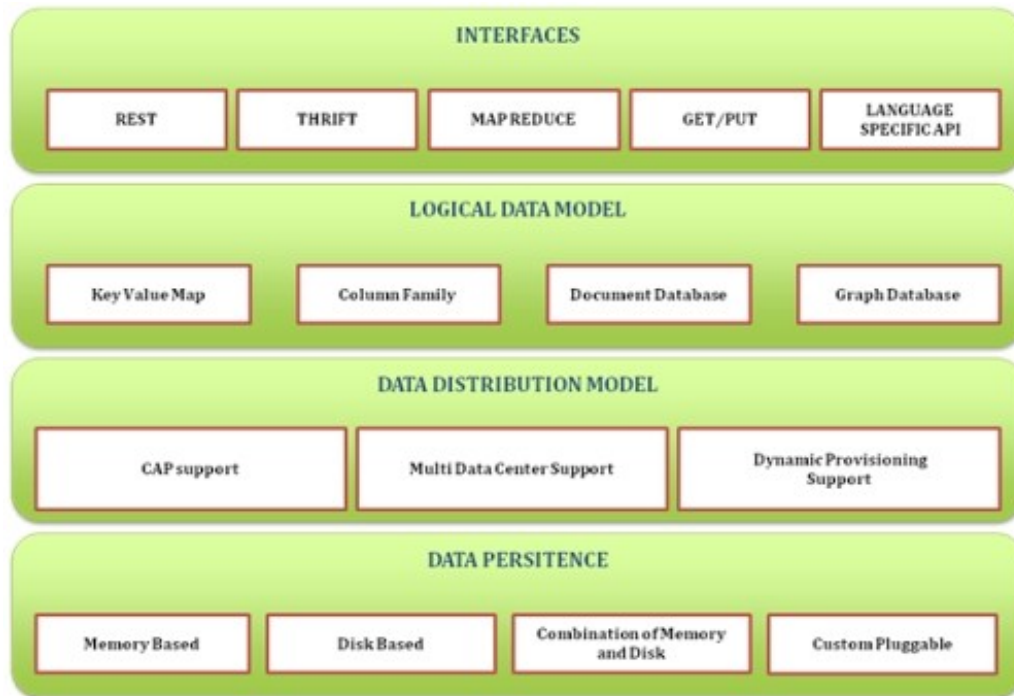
INTERFACES

REST

THRIFT

MAP REDUCE

GET/PUT

LANGUAGE SPECIFIC API

LOGICAL DATA MODEL

Key Value Map

Column Family

Document Database

Graph Database

DATA DISTRIBUTION MODEL

CAP support

Multi Data Center Support

Dynamic Provisioning Support

DATA PERSITENCE

Memory Based

Disk Based

Combination of Memory and Disk

Custom Pluggable